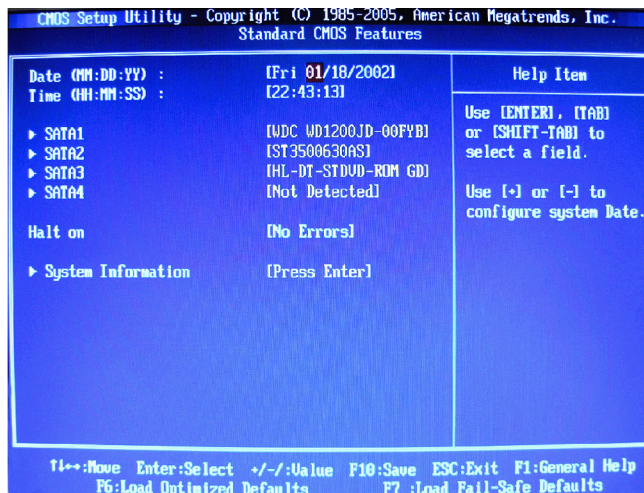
CMOS Setup Utility - Copyright (C) 1985-2005, American Megatrends, Inc.
Standard CMOS Features

Date (MM:DD:YY) : [Fri 01/18/2002]
Time (HH:MM:SS) : [22:43:13]

▶ SATA1 [WDC WD1200JD-00FYB]
▶ SATA2 [ST3500630AS]
▶ SATA3 [HL-DT-STDVD-ROM GD]
▶ SATA4 [Not Detected]

Halt on [No Errors]

▶ System Information [Press Enter]

Help Item

Use [ENTER], [TAB] or [SHIFT-TAB] to select a field.

Use [+] or [-] to configure system Date.

↑↓←→:Move Enter:Select +/-/:Value F10:Save ESC:Exit F1:General Help
F6:Load Optimized Defaults F7:Load Fail-Safe Defaults